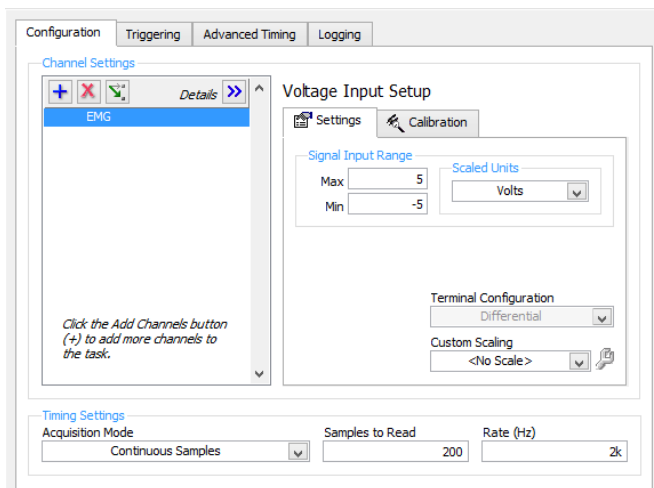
Configuration Triggering Advanced Timing Logging

Channel Settings

Details

EMG

Click the Add Channels button (+) to add more channels to the task.

Voltage Input Setup

Settings Calibration

Signal Input Range

Max 5

Min -5

Scaled Units

Volts

Terminal Configuration

Differential

Custom Scaling

<No Scale>

Timing Settings

Acquisition Mode

Continuous Samples

Samples to Read

200

Rate (Hz)

2k